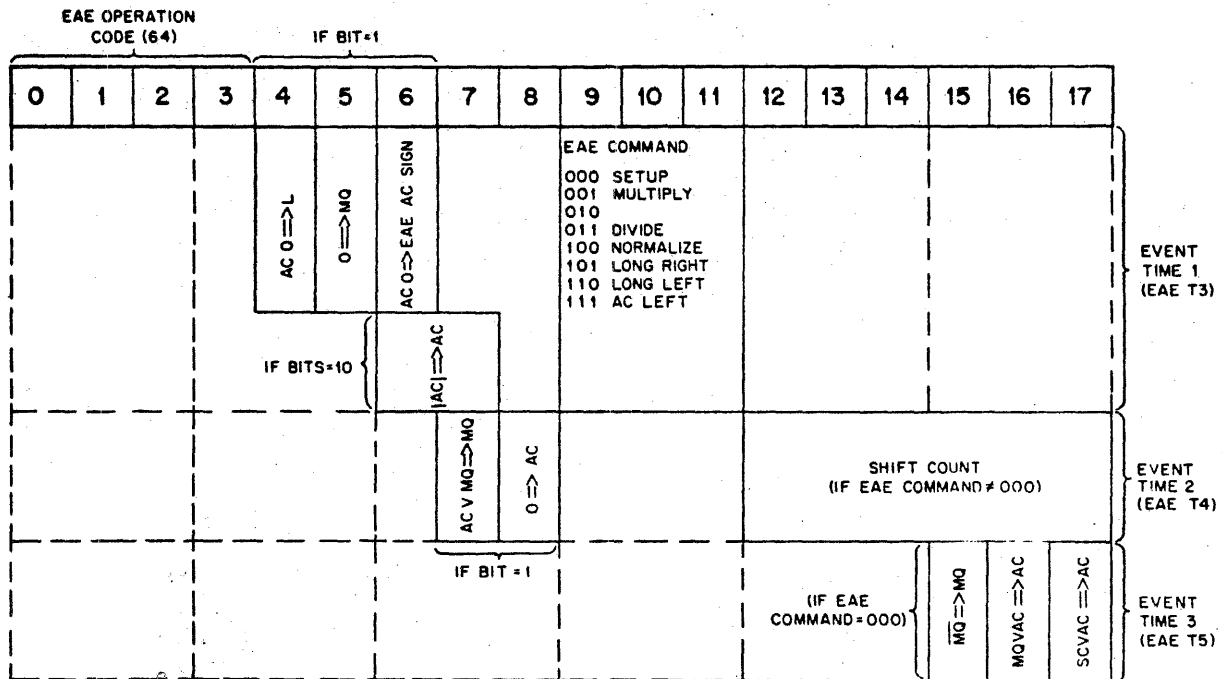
EAE OPERATION CODE (64)

IF BIT=1

| 0 | 1 | 2 | 3 | 4 | 5 | 6 | 7 | 8 | 9 | 10 | 11 | 12 | 13 | 14 | 15 | 16 | 17 |
|---|---|---|---|---|---|---|---|---|---|---|---|---|---|---|---|---|---|

AC 0 ⟹ L

0 ⟹ MQ

AC 0 ⟹ EAE AC SIGN

EAE COMMAND

000 SETUP
001 MULTIPLY
010
011 DIVIDE
100 NORMALIZE
101 LONG RIGHT
110 LONG LEFT
111 AC LEFT

EVENT TIME 1 (EAE T3)

IF BITS=10

|AC| ⟹ AC

AC V MQ ⟹ MQ

0 ⟹ AC

SHIFT COUNT (IF EAE COMMAND ≠ 000)

EVENT TIME 2 (EAE T4)

IF BIT = 1

(IF EAE COMMAND = 000)

$\overline{MQ}$ ⟹ MQ

MQVAC ⟹ AC

SCVAC ⟹ AC

EVENT TIME 3 (EAE T5)